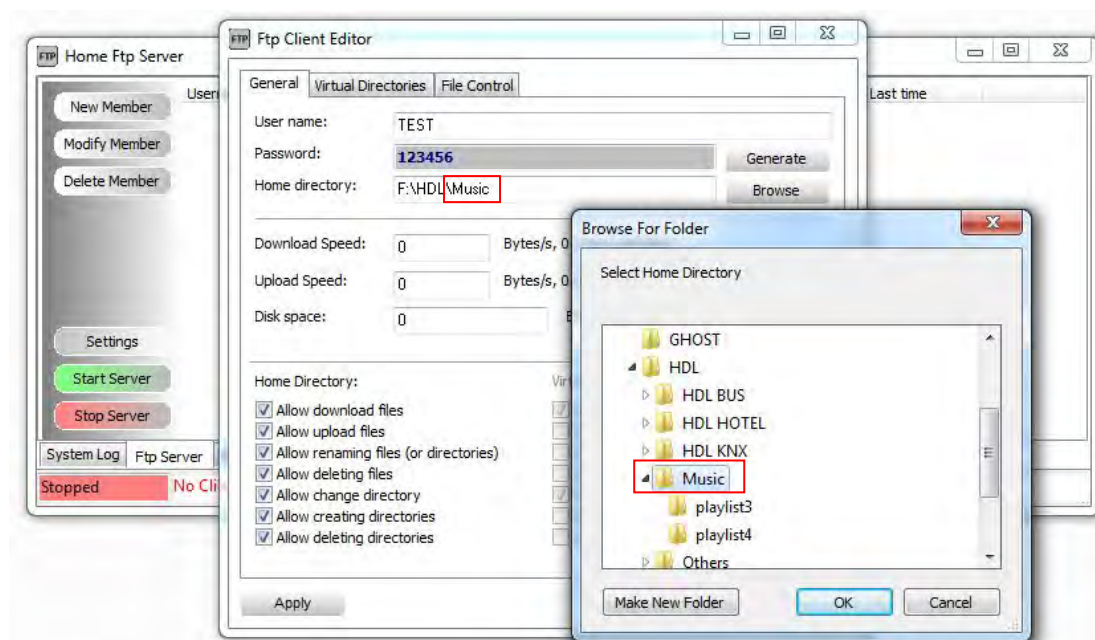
FTP Home Ftp Server

New Member
Modify Member
Delete Member

User

Last time

Settings
Start Server
Stop Server

System Log | Ftp Server

Stopped | No Cli

FTP Ftp Client Editor

General | Virtual Directories | File Control

User name: TEST
Password: 123456 | Generate
Home directory: F:\HDL\Music | Browse

Download Speed: 0 Bytes/s, 0
Upload Speed: 0 Bytes/s, 0
Disk space: 0

Home Directory:
Vir
Allow download files
Allow upload files
Allow renaming files (or directories)
Allow deleting files
Allow change directory
Allow creating directories
Allow deleting directories

Apply

Browse For Folder

Select Home Directory

GHOST
HDL
HDL BUS
HDL HOTEL
HDL KNX
Music
playlist3
playlist4
Others

Make New Folder | OK | Cancel